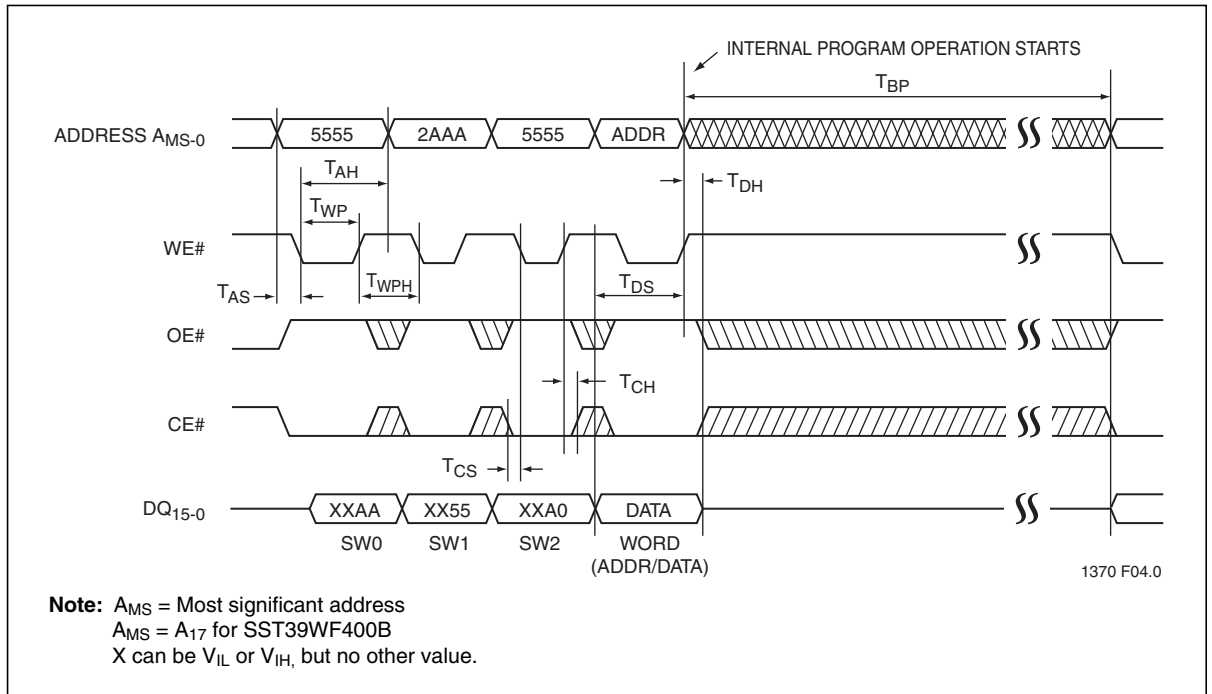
INTERNAL PROGRAM OPERATION STARTS

$T_{BP}$

ADDRESS $A_{MS-0}$ 5555 2AAA 5555 ADDR

$T_{AH}$

$T_{DH}$

$T_{WP}$

WE#

$T_{AS}$

$T_{WPH}$

$T_{DS}$

OE#

$T_{CH}$

CE#

$T_{CS}$

$DQ_{15-0}$ XXAA XX55 XXA0 DATA

SW0 SW1 SW2 WORD (ADDR/DATA)

1370 F04.0

**Note:** $A_{MS}$ = Most significant address
$A_{MS}$ = $A_{17}$ for SST39WF400B
X can be $V_{IL}$ or $V_{IH,}$ but no other value.